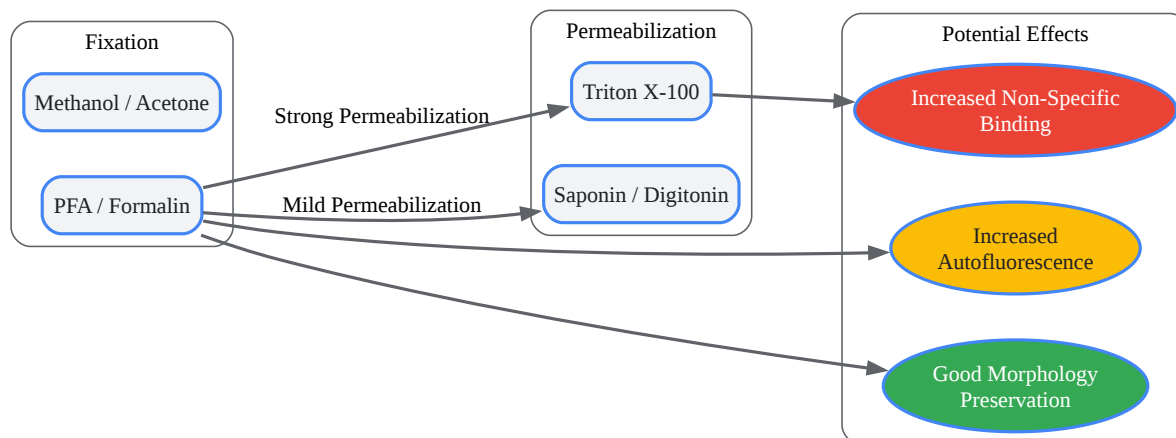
Fixation

Methanol / Acetone

PFA / Formalin

Strong Permeabilization

Mild Permeabilization

Permeabilization

Triton X-100

Saponin / Digitonin

Potential Effects

Increased Non-Specific Binding

Increased Autofluorescence

Good Morphology Preservation